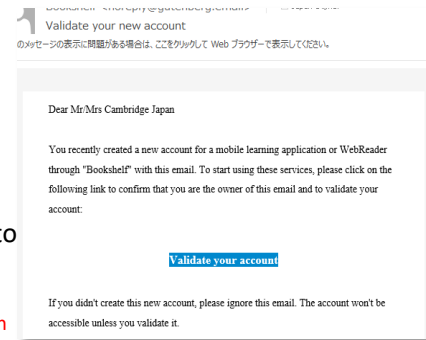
Bookshelf <noreply@gutenberg.email> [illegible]
Validate your new account
のメッセージの表示に問題がある場合は、ここをクリックして Web ブラウザーで表示してください。

Dear Mr/Mrs Cambridge Japan

You recently created a new account for a mobile learning application or WebReader through "Bookshelf" with this email. To start using these services, please click on the following link to confirm that you are the owner of this email and to validate your account:

Validate your account

If you didn't create this new account, please ignore this email. The account won't be accessible unless you validate it.

to

n